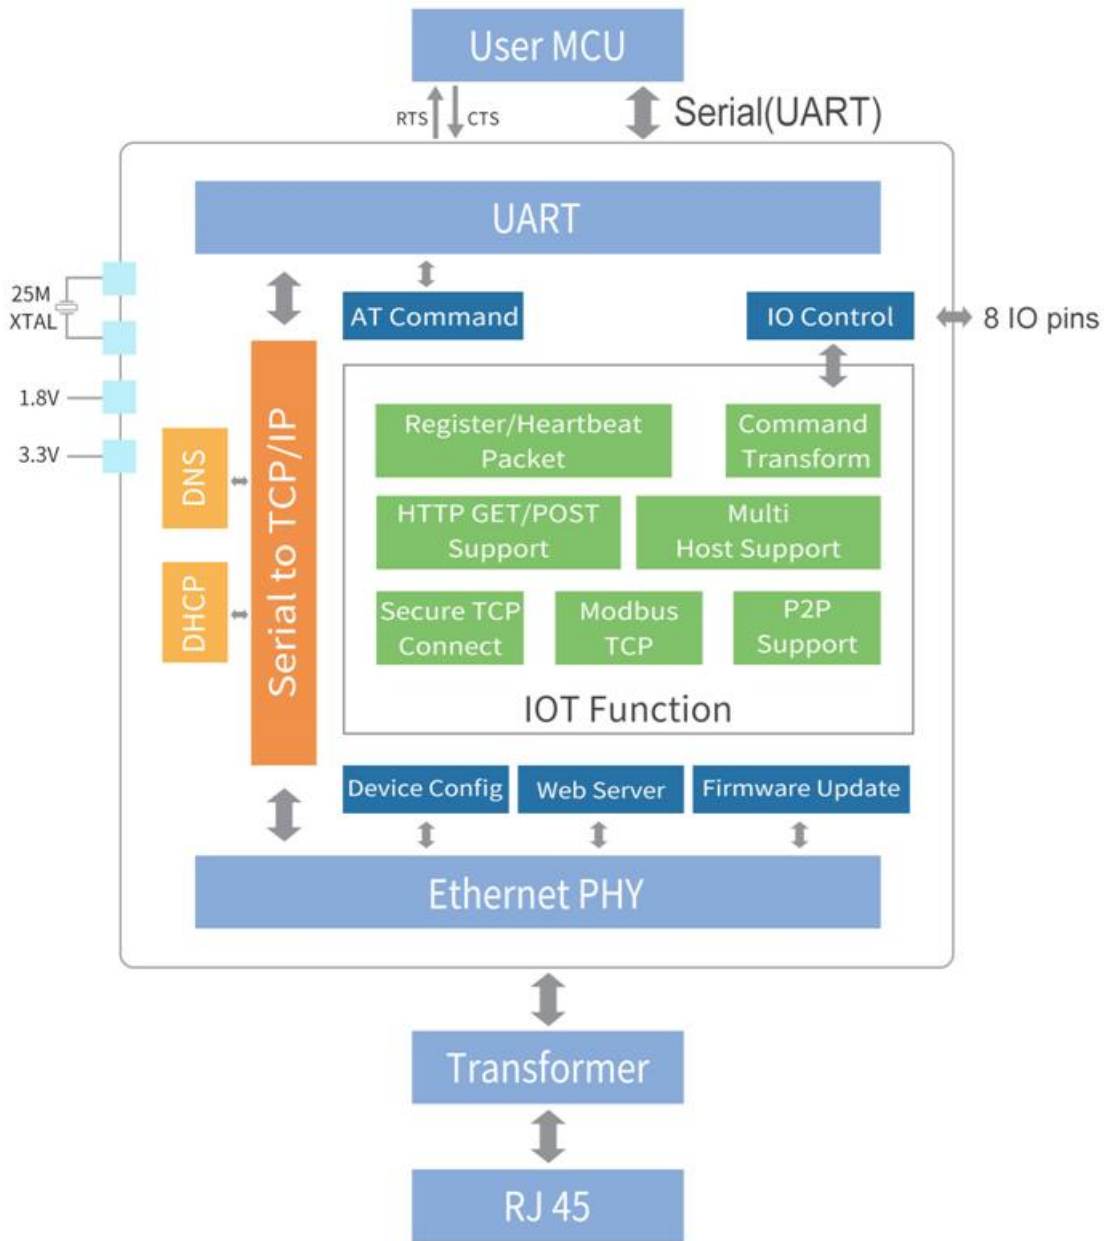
User MCU

RTS CTS

Serial(UART)

UART

25M XTAL

1.8V

3.3V

AT Command

IO Control

8 IO pins

DNS

DHCP

Serial to TCP/IP

Register/Heartbeat Packet

Command Transform

HTTP GET/POST Support

Multi Host Support

Secure TCP Connect

Modbus TCP

P2P Support

IOT Function

Device Config

Web Server

Firmware Update

Ethernet PHY

Transformer

RJ 45